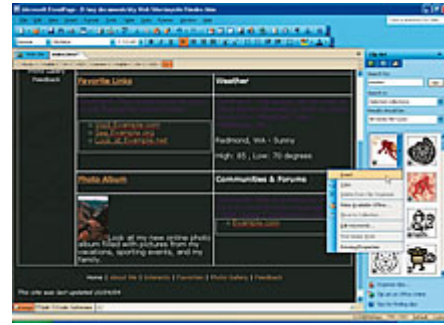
Microsoft FrontPage - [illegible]

Feedback

Favorite Links

Weather

Visit Example.com
See Example.org
Look at Example.net

Redmond, WA - Sunny

High: 85 , Low: 70 degrees

Photo Album

Communities & Forums

Example.com

Look at my new online photo album filled with pictures from my vacations, sporting events, and my family.

Home | About Me | Interests | Favorites | Photo Gallery | Feedback

This site was last updated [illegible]

Clip Art

Search for:

Search in:

Selected collections

Results should be:

All media file types

Insert

Copy

Delete from Clip Organizer

Make Available Offline...

Move to Collection...

Edit Keywords...

Find Similar Style

Preview/Properties

Organize clips...

Clip art on Office Online

Tips for finding clips